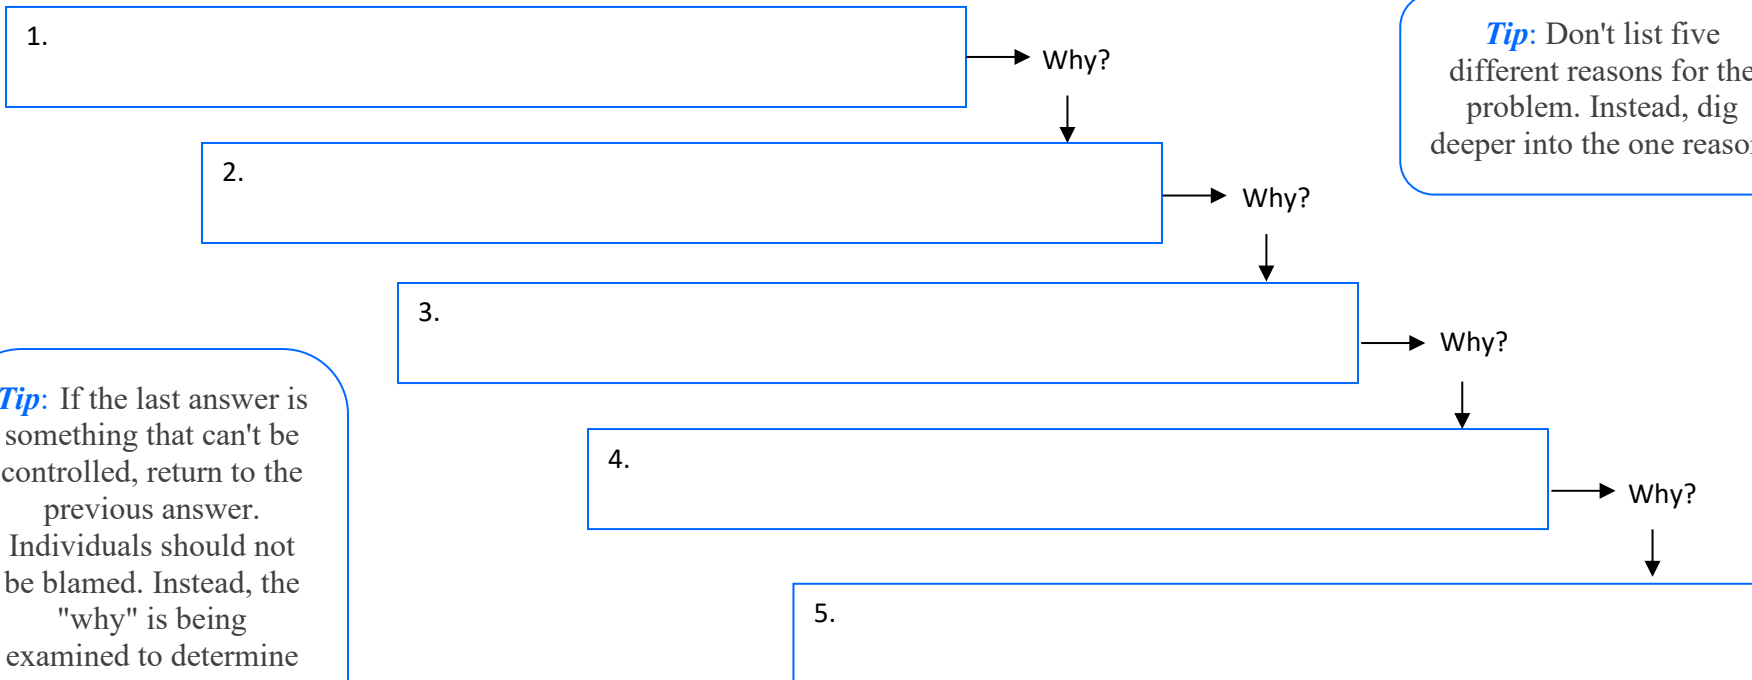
1.

Why?

Tip: Don't list five different reasons for the problem. Instead, dig deeper into the one reaso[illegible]

2.

Why?

3.

Why?

Tip: If the last answer is something that can't be controlled, return to the previous answer. Individuals should not be blamed. Instead, the "why" is being examined to determine

4.

Why?

5.